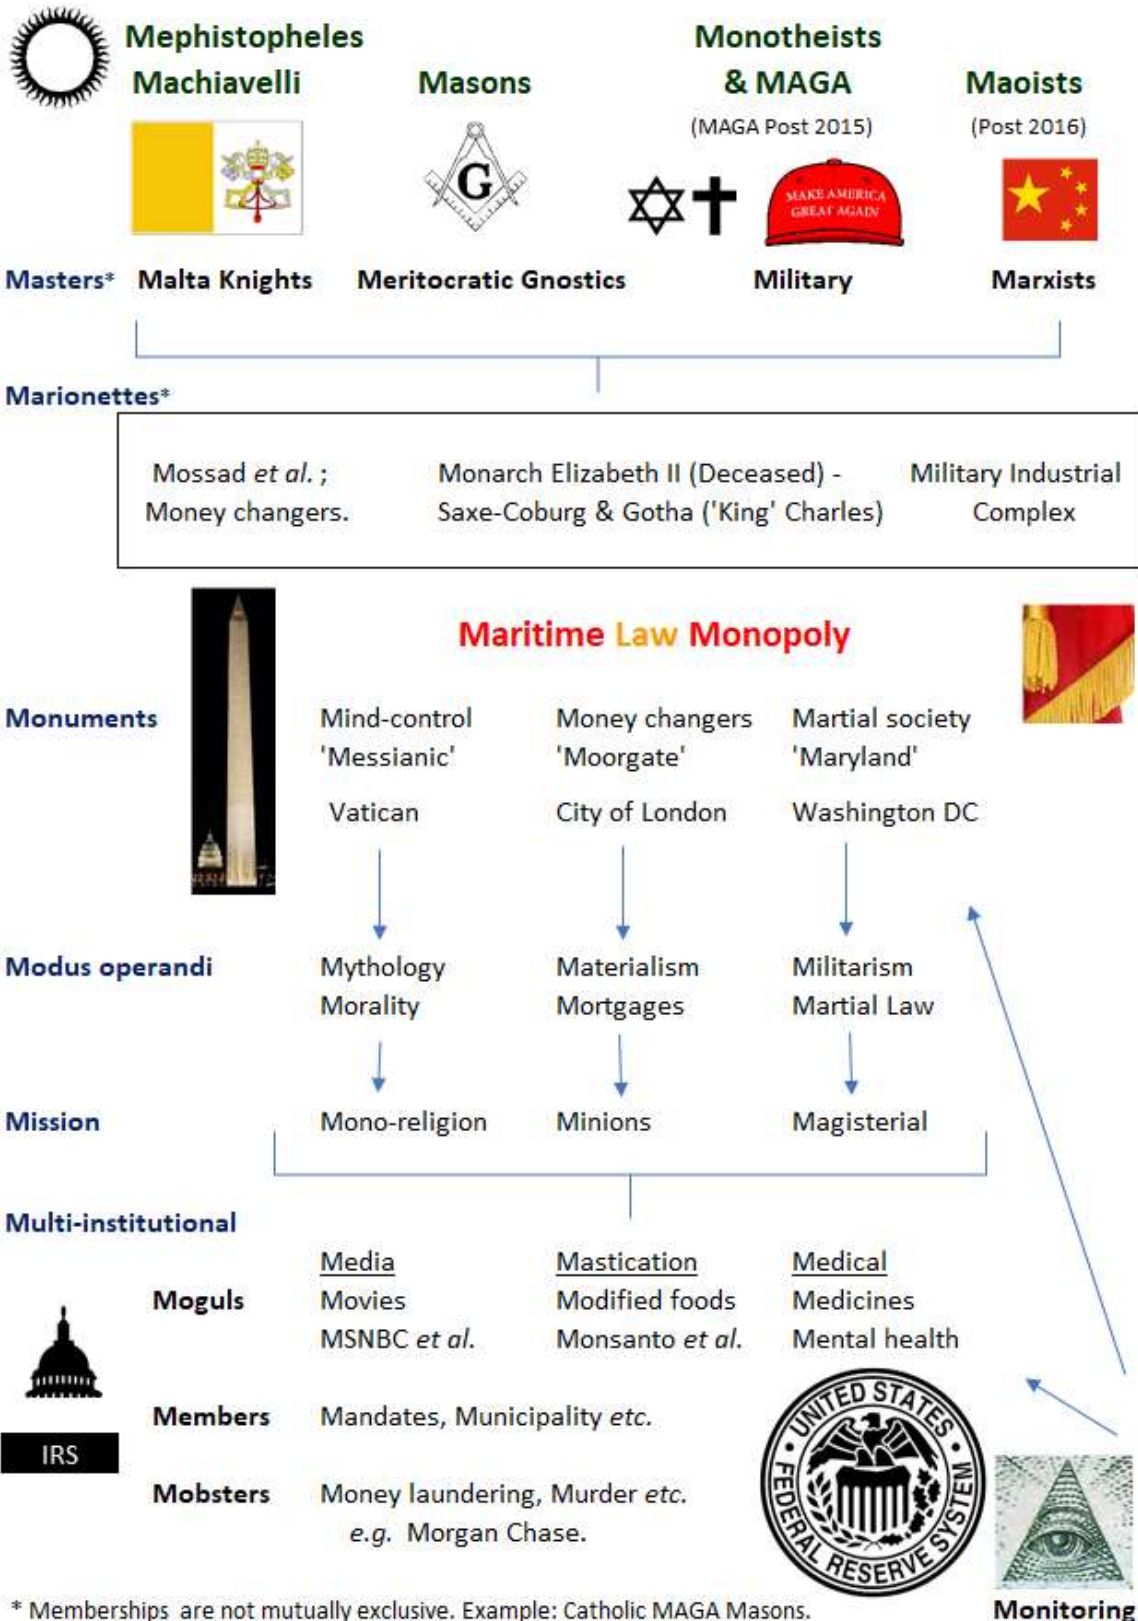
Mephistopheles Machiavelli

Masons

Monotheists & MAGA
(MAGA Post 2015)

Maoists
(Post 2016)

G

MAKE AMERICA GREAT AGAIN

Masters* Malta Knights Meritocratic Gnostics Military Marxists

Marionettes*

Mossad *et al.* ; Money changers.

Monarch Elizabeth II (Deceased) - Saxe-Coburg & Gotha ('King' Charles)

Military Industrial Complex

Maritime Law Monopoly

| | | | |
|---|---|---|---|
| Monuments | Mind-control 'Messianic' | Money changers 'Moorgate' | Martial society 'Maryland' |
| | Vatican | City of London | Washington DC |
| Modus operandi | Mythology Morality | Materialism Mortgages | Militarism Martial Law |
| Mission | Mono-religion | Minions | Magisterial |

Multi-institutional

| | | | |
|---|---|---|---|
| | Media | Mastication | Medical |
| Moguls | Movies | Modified foods | Medicines |
| | MSNBC *et al.* | Monsanto *et al.* | Mental health |

Members Mandates, Municipality *etc.*

IRS

Mobsters Money laundering, Murder *etc.* *e.g.* Morgan Chase.

UNITED STATES FEDERAL RESERVE SYSTEM

* Memberships are not mutually exclusive. Example: Catholic MAGA Masons.

Monitoring